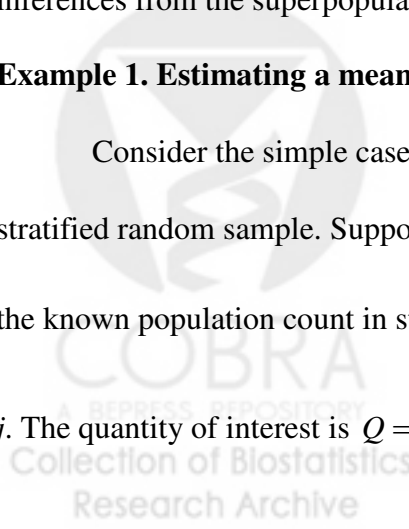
inferences from the superpopula

Example 1. Estimating a mean

Consider the simple case

stratified random sample. Suppo

the known population count in st

j. The quantity of interest is $Q =$

COBRA
A BEPRESS REPOSITORY
Collection of Biostatistics
Research Archive